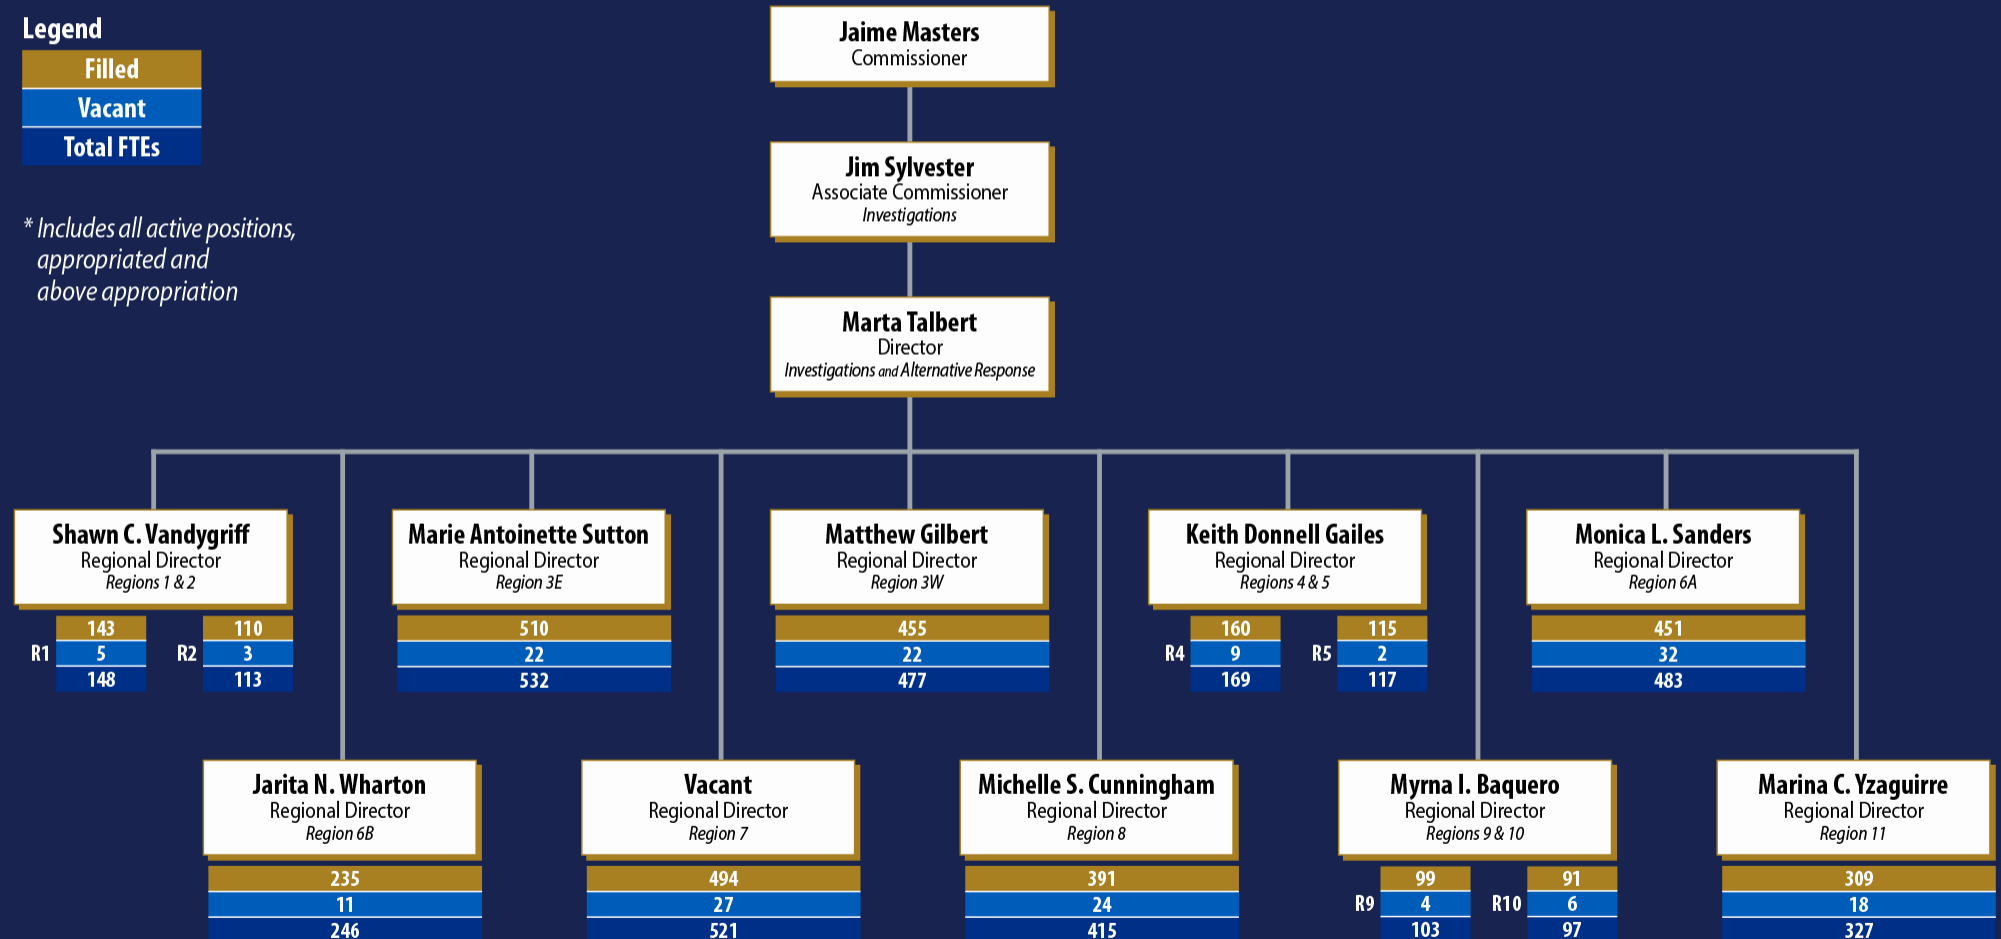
Legend
Filled
Vacant
Total FTEs

* Includes all active positions, appropriated and above appropriation

Jaime Masters
Commissioner

Jim Sylvester
Associate Commissioner
Investigations

Marta Talbert
Director
Investigations and Alternative Response

Shawn C. Vandygriff
Regional Director
Regions 1 & 2

| | |
|---|---|
| | 143 |
| R1 | 5 |
| | 148 |

| | |
|---|---|
| | 110 |
| R2 | 3 |
| | 113 |

Marie Antoinette Sutton
Regional Director
Region 3E

510
22
532

Matthew Gilbert
Regional Director
Region 3W

455
22
477

Keith Donnell Gailes
Regional Director
Regions 4 & 5

| | |
|---|---|
| | 160 |
| R4 | 9 |
| | 169 |

| | |
|---|---|
| | 115 |
| R5 | 2 |
| | 117 |

Monica L. Sanders
Regional Director
Region 6A

451
32
483

Jarita N. Wharton
Regional Director
Region 6B

235
11
246

Vacant
Regional Director
Region 7

494
27
521

Michelle S. Cunningham
Regional Director
Region 8

391
24
415

Myrna I. Baquero
Regional Director
Regions 9 & 10

| | |
|---|---|
| | 99 |
| R9 | 4 |
| | 103 |

| | |
|---|---|
| | 91 |
| R10 | 6 |
| | 97 |

Marina C. Yzaguirre
Regional Director
Region 11

309
18
327